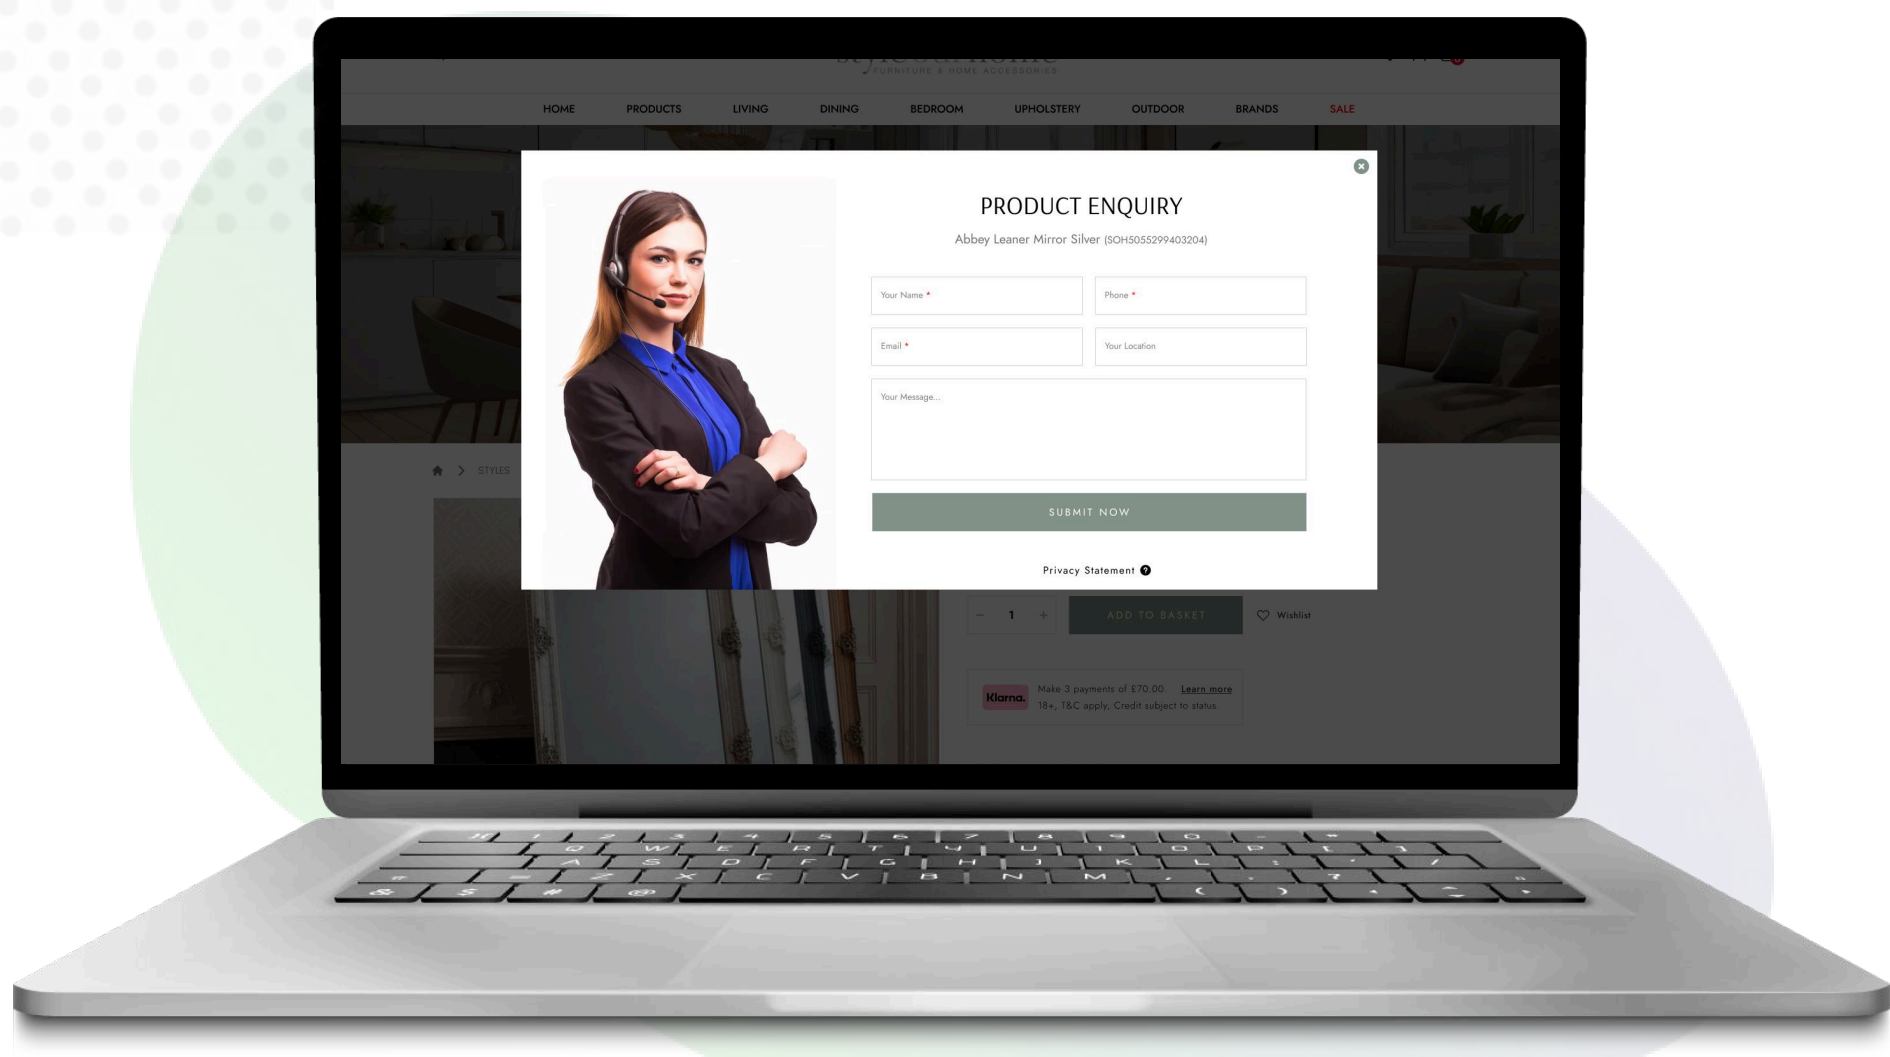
FURNITURE & HOME ACCESSORIES

HOME PRODUCTS LIVING DINING BEDROOM UPHOLSTERY OUTDOOR BRANDS SALE

STYLES

PRODUCT ENQUIRY

Abbey Leaner Mirror Silver (SOH5055299403204)

Your Name *

Phone *

Email *

Your Location

Your Message...

SUBMIT NOW

Privacy Statement

1

ADD TO BASKET

Wishlist

Klarna.

Make 3 payments of £70.00. Learn more

18+, T&C apply, Credit subject to status.